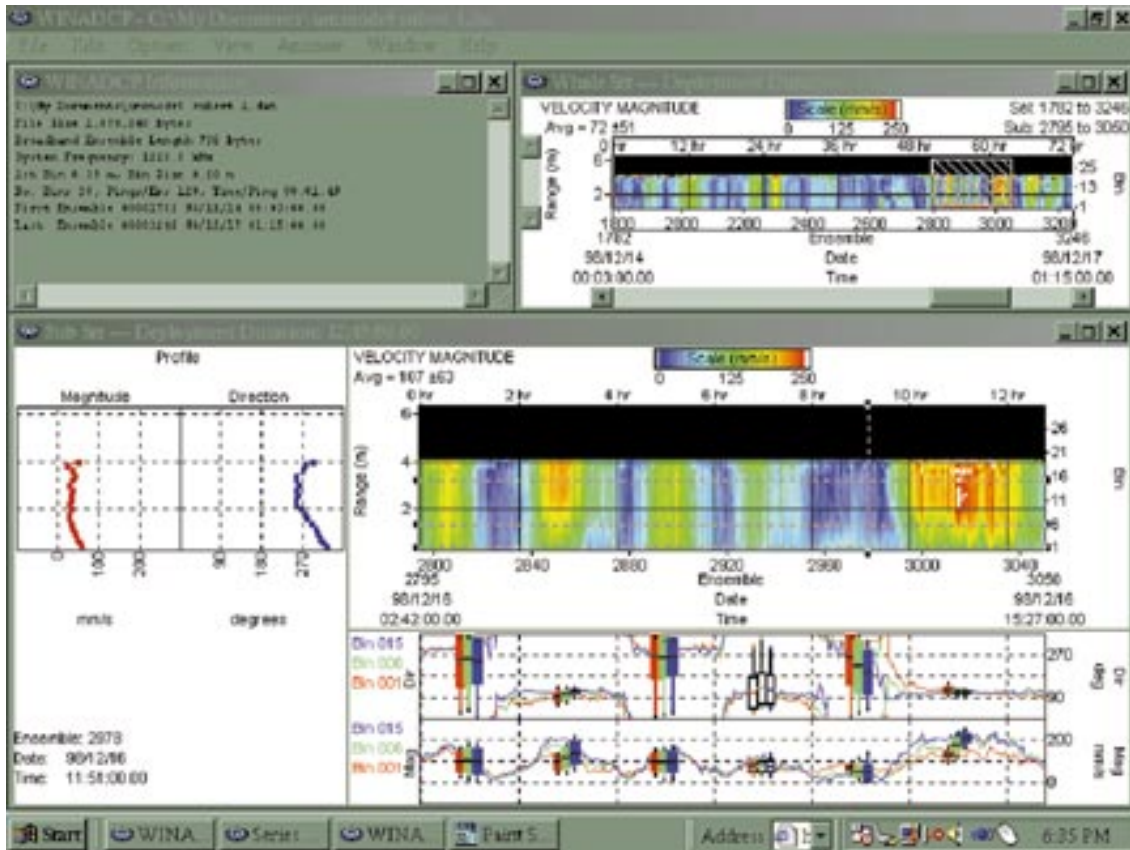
WINADCP - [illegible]

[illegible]

WINADCP Information

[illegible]

Whole Set --- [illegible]

VELOCITY MAGNITUDE
Avg = 72 ±51
Scale (mm/s)
0 125 250
Set: 1782 to 3246
Sub: 2795 to 3060
0 hr 12 hr 24 hr 36 hr 48 hr 60 hr 72 hr
Range (m)
6
2
25
13
1
Bin
1800 2000 2200 2400 2600 2800 3000 3200
1782 Ensemble 3246
98/12/14 Date 98/12/17
00:03:00.00 Time 01:15:00.00

Sub Set --- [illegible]

Profile
Magnitude Direction
0 100 200
90 180 270
mm/s degrees

Ensemble: 2978
Date: 98/12/16
Time: 11:58:00.00

VELOCITY MAGNITUDE
Avg = 107 ±63
Scale (mm/s)
0 125 250
0 hr 2 hr 4 hr 6 hr 8 hr 10 hr 12 hr
Range (m)
6
4
2
26
21
16
11
6
1
Bin
2800 2840 2880 2920 2960 3000 3040
2795 Ensemble 3056
98/12/16 Date 98/12/16
02:42:00.00 Time 15:27:00.00

Bin 015
Bin 008
Bin 001
Dir
270
90
Dir deg

Bin 015
Bin 008
Bin 001
Mag
200
0
Mag mm/s

Start WINA... Series WINA... Paint S... Address 6:35 PM